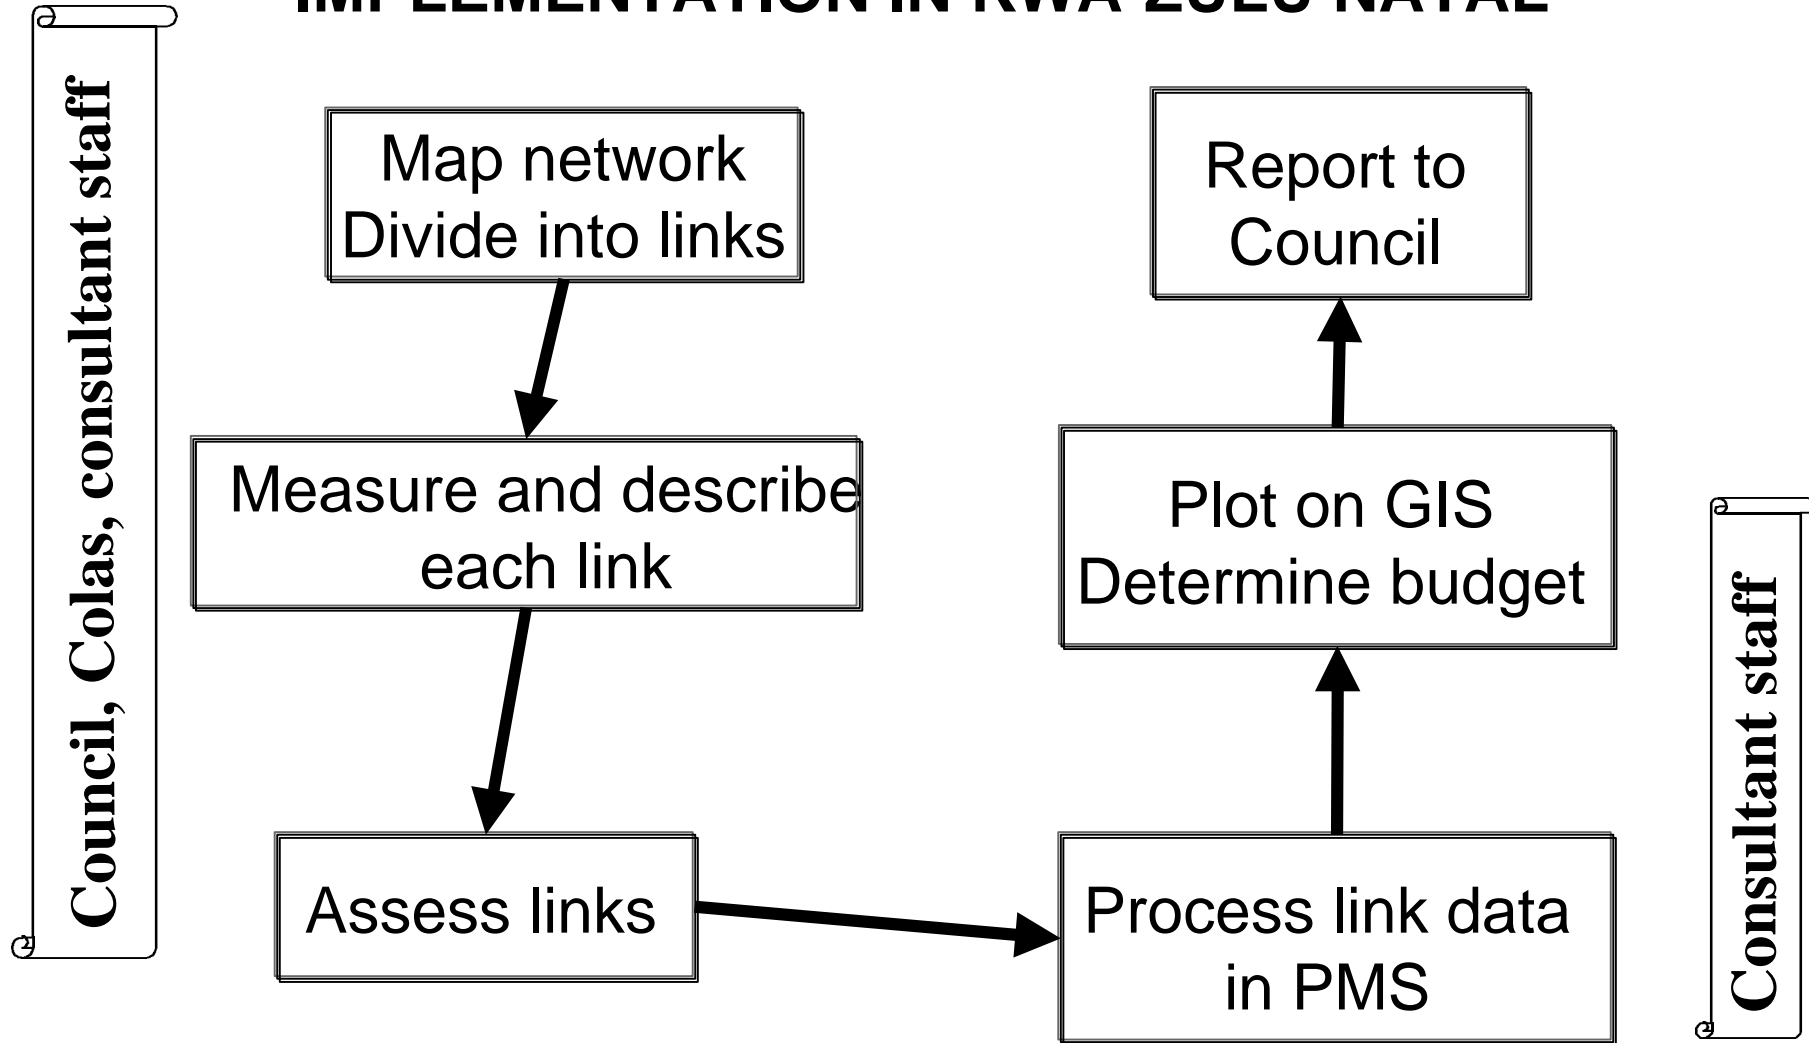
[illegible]

Council, Colas, consultant staff

Map network
Divide into links

Measure and describe each link

Assess links

Process link data in PMS

Plot on GIS
Determine budget

Report to Council

Consultant staff